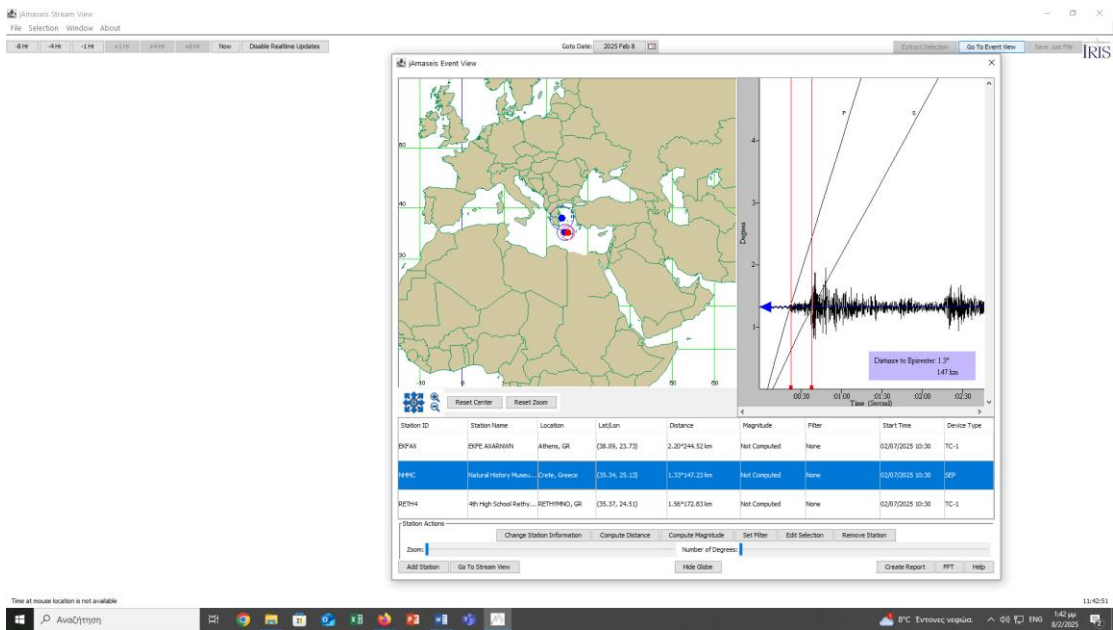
jAmaseis Stream View
File Selection Window About

-8 Hr -4 Hr -1 Hr +1 Hr +4 Hr +8 Hr Now Disable Realtime Updates

Goto Date: 2025 Feb 8

Extract Selection Go To Event View Save .sac File

IRIS

jAmaseis Event View

50
40
30
-10 0 50 60

P
S

4
3
2
1

Degrees

Distance to Epicenter: 1.3°
147 km

:00:30 :01:00 :01:30 :02:00 :02:30
Time (Second)

Reset Center Reset Zoom

| Station ID | Station Name | Location | Lat/Lon | Distance | Magnitude | Filter | Start Time | Device Type |
|---|---|---|---|---|---|---|---|---|
| EKFAX | EKFE AXARNWN | Athens, GR | (38.09, 23.73) | 2.20°244.52 km | Not Computed | None | 02/07/2025 10:30 | TC-1 |
| NHMC | Natural History Museu... | Crete, Greece | (35.34, 25.13) | 1.33°147.23 km | Not Computed | None | 02/07/2025 10:30 | SEP |
| RETH4 | 4th High School Rethy... | RETHYMNO, GR | (35.37, 24.51) | 1.56°172.83 km | Not Computed | None | 02/07/2025 10:30 | TC-1 |

Station Actions
Change Station Information Compute Distance Compute Magnitude Set Filter Edit Selection Remove Station
Zoom: Number of Degrees:
Add Station Go To Stream View Hide Globe Create Report FFT Help

Time at mouse location is not available
11:42:51

Αναζήτηση
8°C Έντονες νεφώσ. ENG 1:42 μμ 8/2/2025